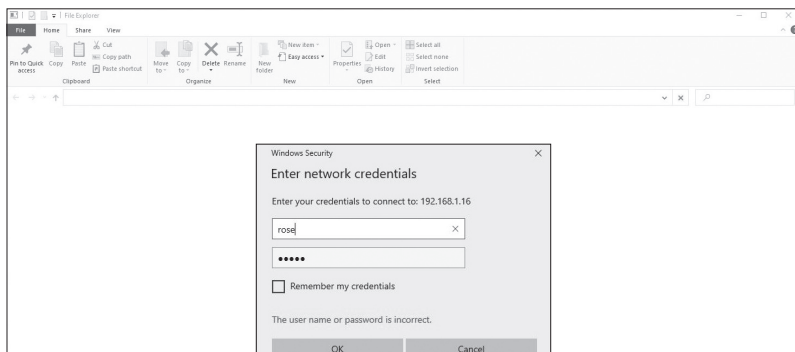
File Explorer

File Home Share View

Pin to Quick access Copy Paste Cut Copy path Paste shortcut
Clipboard

Move to Copy to Delete Rename
Organize

New folder New item Easy access
New

Properties Open Edit History
Open

Select all Select none Invert selection
Select

Windows Security

Enter network credentials

Enter your credentials to connect to: 192.168.1.16

rose

•••••

Remember my credentials

The user name or password is incorrect.

OK Cancel